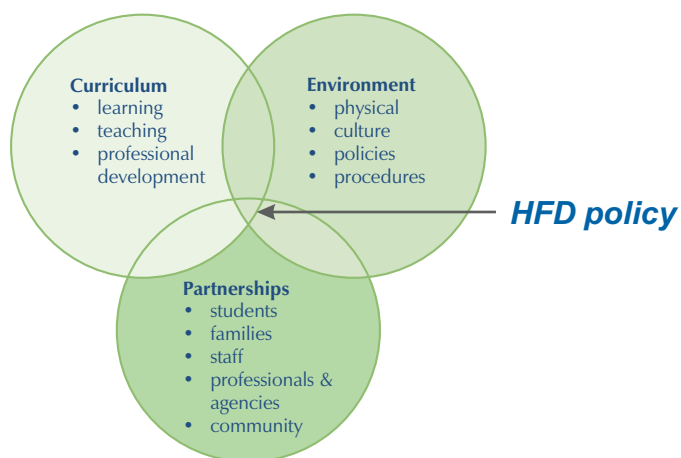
Curriculum
• learning
• teaching
• professional development

Environment
• physical
• culture
• policies
• procedures

HFD policy

Partnerships
• students
• families
• staff
• professionals & agencies
• community